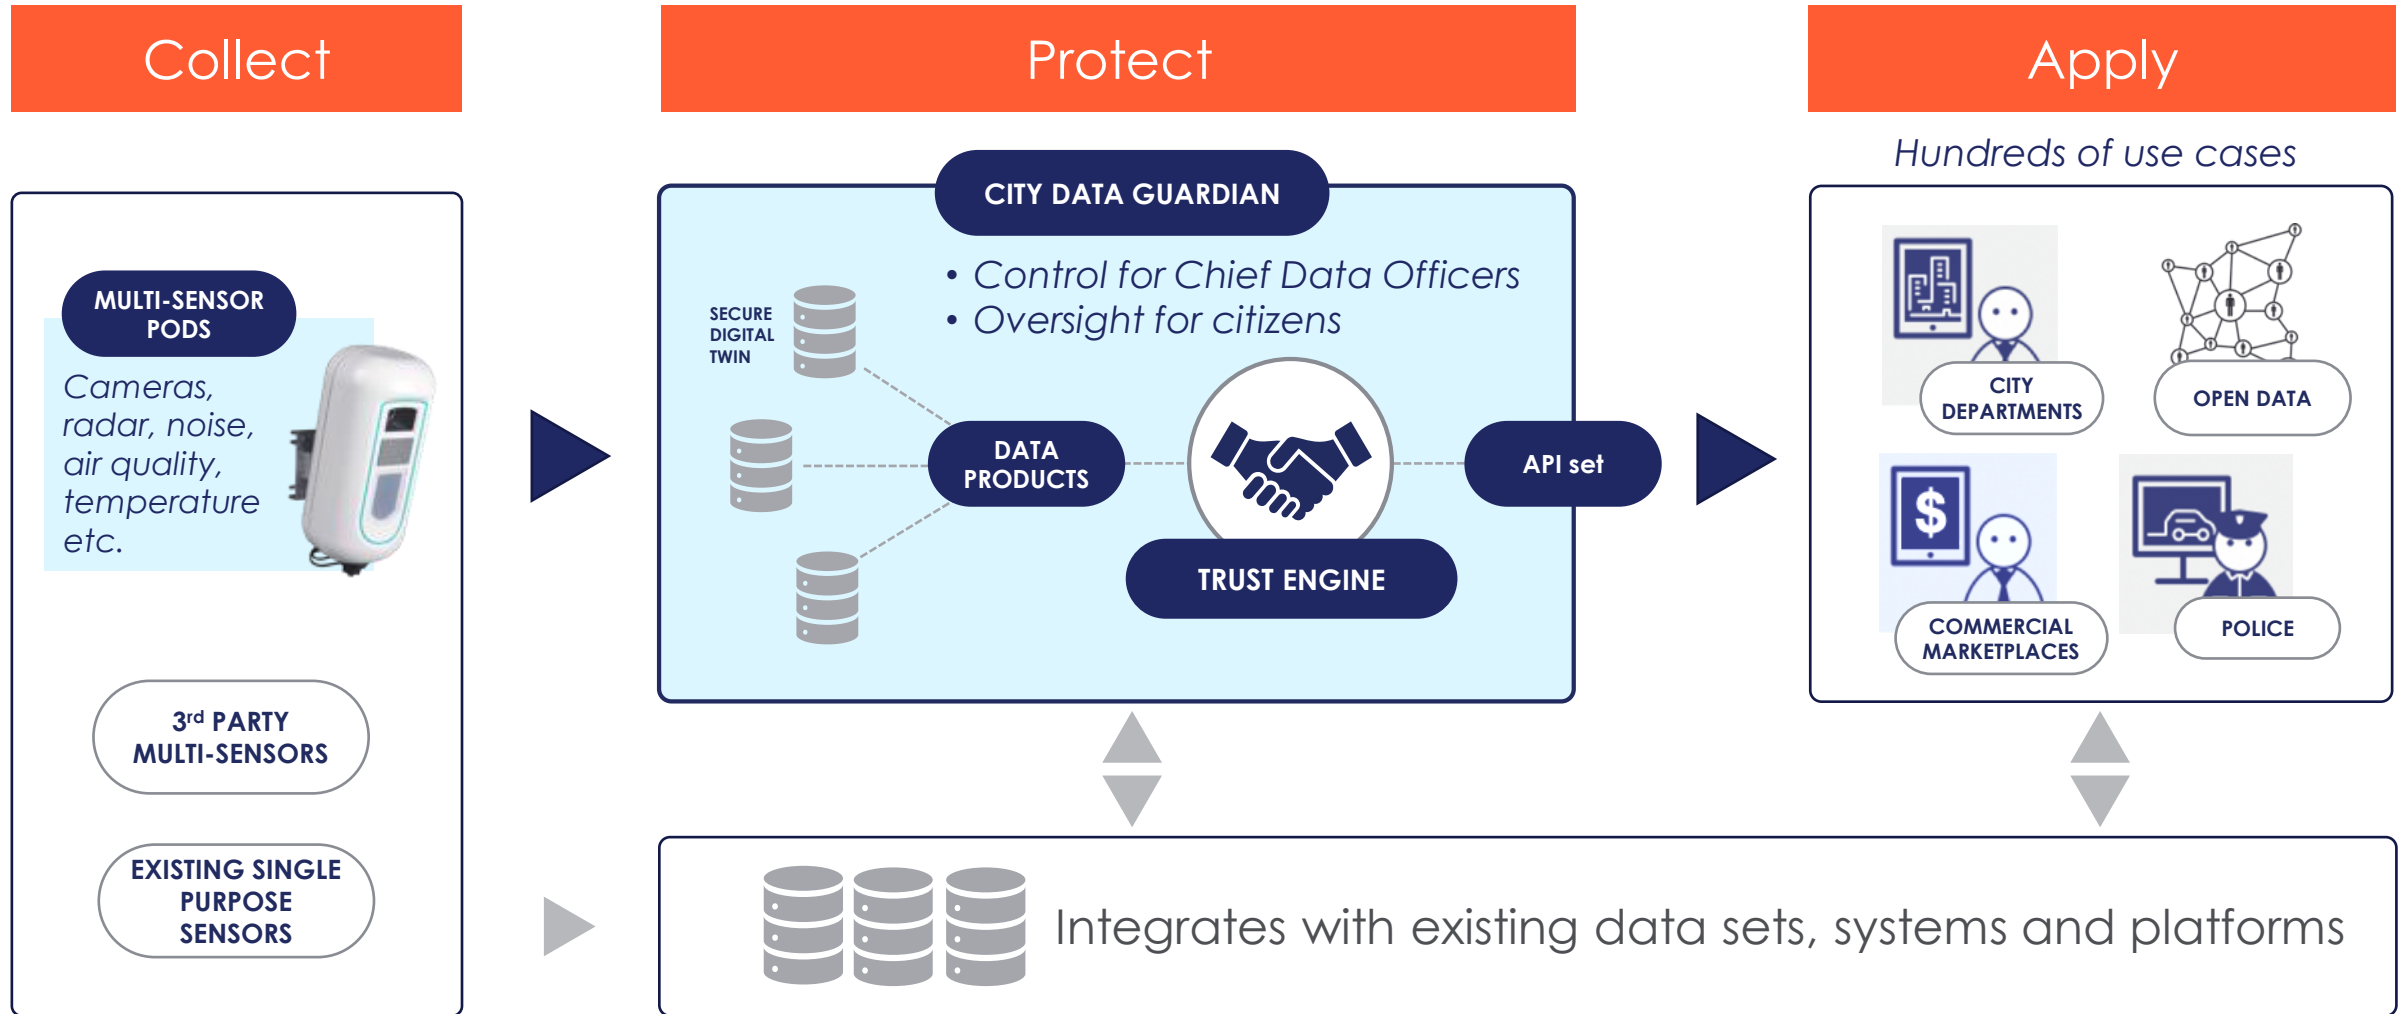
Collect

Protect

Apply

MULTI-SENSOR PODS

Cameras, radar, noise, air quality, temperature etc.

3$^{rd}$ PARTY MULTI-SENSORS

EXISTING SINGLE PURPOSE SENSORS

CITY DATA GUARDIAN

• Control for Chief Data Officers
• Oversight for citizens

SECURE DIGITAL TWIN

DATA PRODUCTS

TRUST ENGINE

API set

Hundreds of use cases

CITY DEPARTMENTS

OPEN DATA

COMMERCIAL MARKETPLACES

POLICE

Integrates with existing data sets, systems and platforms